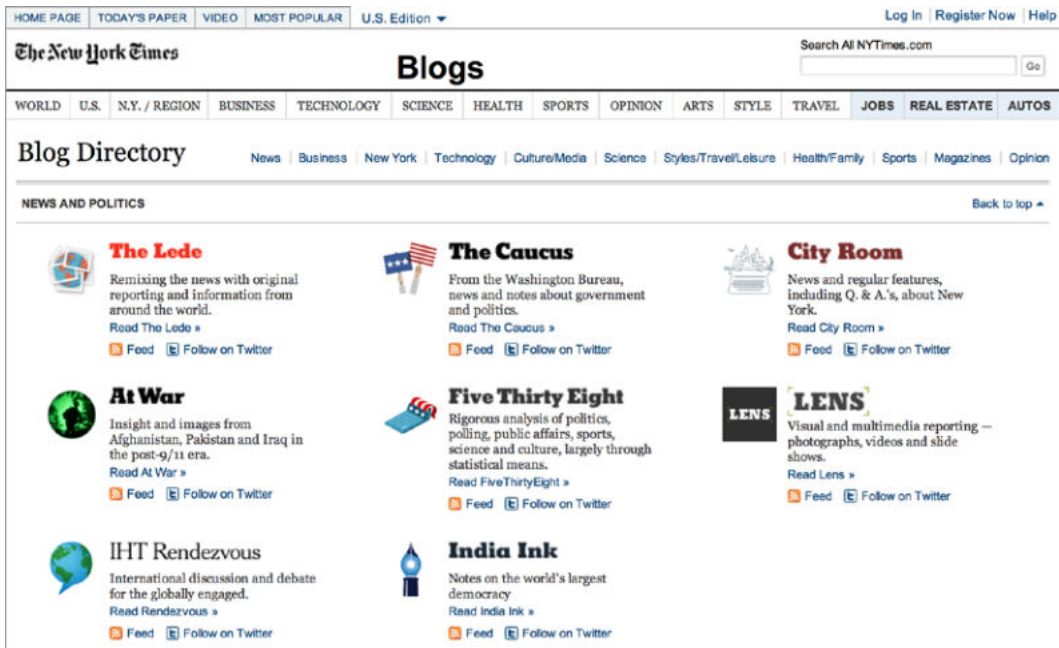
HOME PAGE | TODAY'S PAPER | VIDEO | MOST POPULAR | U.S. Edition

Log In | Register Now | Help

The New York Times

Blogs

Search All NYTimes.com

Go

WORLD | U.S. | N.Y. / REGION | BUSINESS | TECHNOLOGY | SCIENCE | HEALTH | SPORTS | OPINION | ARTS | STYLE | TRAVEL | JOBS | REAL ESTATE | AUTOS

Blog Directory

News | Business | New York | Technology | Culture/Media | Science | Styles/Travel/Leisure | Health/Family | Sports | Magazines | Opinion

NEWS AND POLITICS

Back to top

The Lede

Remixing the news with original reporting and information from around the world.

Read The Lede »

Feed Follow on Twitter

The Caucus

From the Washington Bureau, news and notes about government and politics.

Read The Caucus »

Feed Follow on Twitter

City Room

News and regular features, including Q. & A.'s, about New York.

Read City Room »

Feed Follow on Twitter

At War

Insight and images from Afghanistan, Pakistan and Iraq in the post-9/11 era.

Read At War »

Feed Follow on Twitter

Five Thirty Eight

Rigorous analysis of politics, polling, public affairs, sports, science and culture, largely through statistical means.

Read FiveThirtyEight »

Feed Follow on Twitter

LENS

LENS

Visual and multimedia reporting — photographs, videos and slide shows.

Read Lens »

Feed Follow on Twitter

IHT Rendezvous

International discussion and debate for the globally engaged.

Read Rendezvous »

Feed Follow on Twitter

India Ink

Notes on the world's largest democracy

Read India Ink »

Feed Follow on Twitter